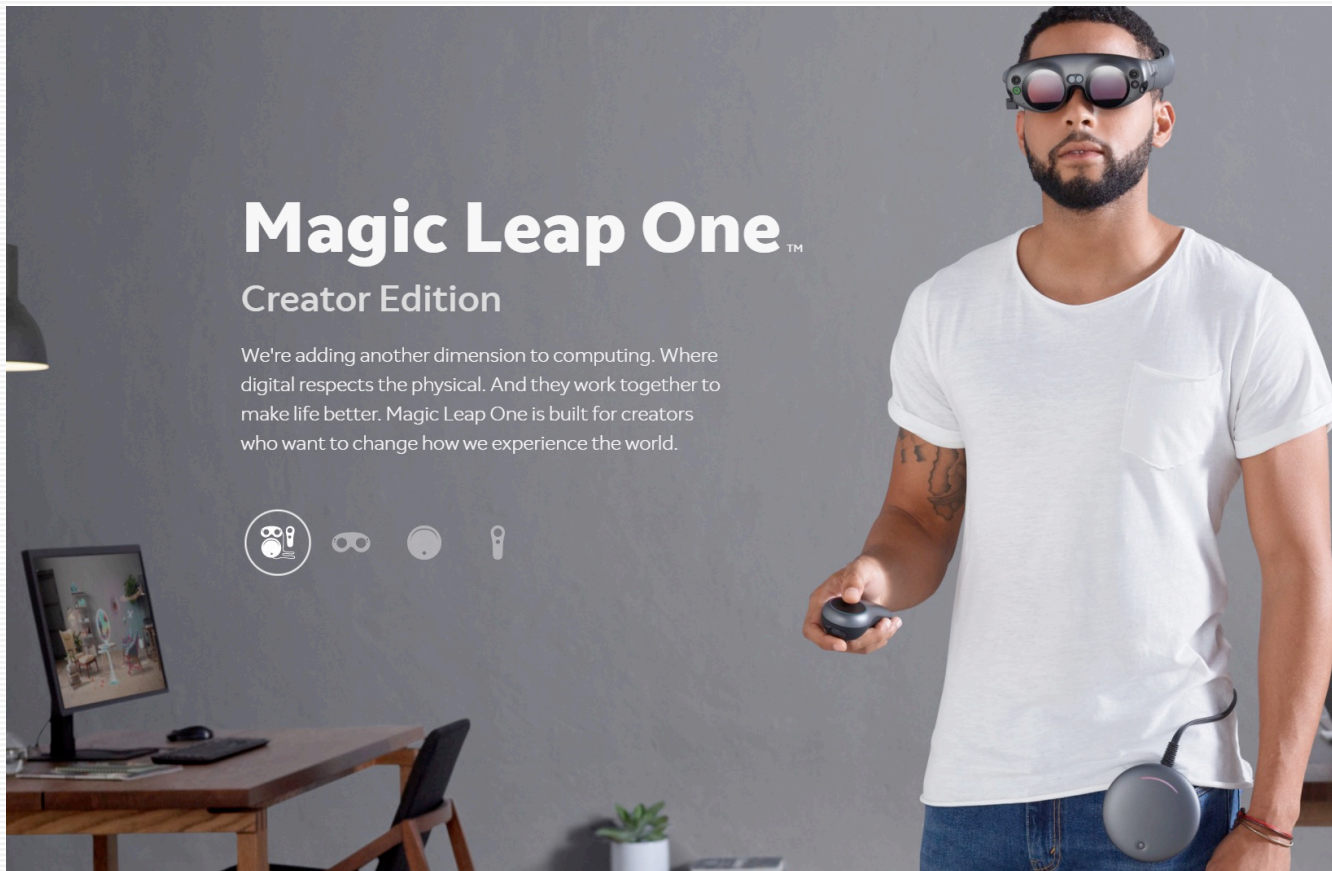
Magic Leap One™

Creator Edition

We're adding another dimension to computing. Where digital respects the physical. And they work together to make life better. Magic Leap One is built for creators who want to change how we experience the world.